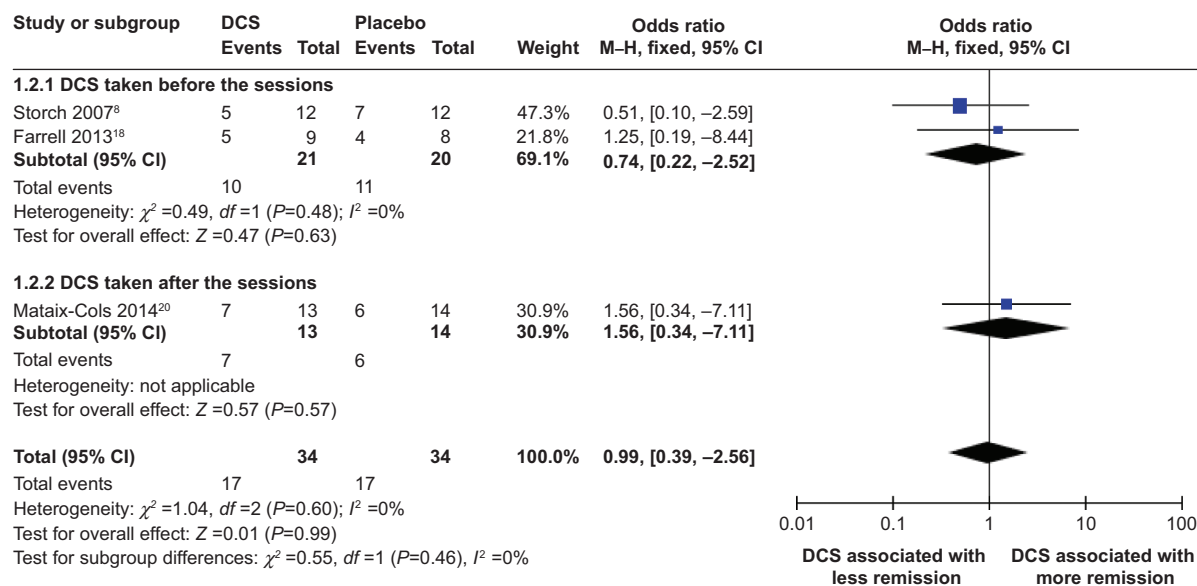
| Study or subgroup | DCS Events | DCS Total | Placebo Events | Placebo Total | Weight | Odds ratio M–H, fixed, 95% CI |
|---|---|---|---|---|---|---|
| **1.2.1 DCS taken before the sessions** | | | | | | |
| Storch 2007$^{8}$ | 5 | 12 | 7 | 12 | 47.3% | 0.51, [0.10, –2.59] |
| Farrell 2013$^{18}$ | 5 | 9 | 4 | 8 | 21.8% | 1.25, [0.19, –8.44] |
| **Subtotal (95% CI)** | | **21** | | **20** | **69.1%** | **0.74, [0.22, –2.52]** |
| Total events | 10 | | 11 | | | |
| Heterogeneity: $\chi^2$ =0.49, *df* =1 (*P*=0.48); $I^2$ =0% | | | | | | |
| Test for overall effect: *Z* =0.47 (*P*=0.63) | | | | | | |
| **1.2.2 DCS taken after the sessions** | | | | | | |
| Mataix-Cols 2014$^{20}$ | 7 | 13 | 6 | 14 | 30.9% | 1.56, [0.34, –7.11] |
| **Subtotal (95% CI)** | | **13** | | **14** | **30.9%** | **1.56, [0.34, –7.11]** |
| Total events | 7 | | 6 | | | |
| Heterogeneity: not applicable | | | | | | |
| Test for overall effect: *Z* =0.57 (*P*=0.57) | | | | | | |
| **Total (95% CI)** | | **34** | | **34** | **100.0%** | **0.99, [0.39, –2.56]** |
| Total events | 17 | | 17 | | | |
| Heterogeneity: $\chi^2$ =1.04, *df* =2 (*P*=0.60); $I^2$ =0% | | | | | | |
| Test for overall effect: *Z* =0.01 (*P*=0.99) | | | | | | |
| Test for subgroup differences: $\chi^2$ =0.55, *df* =1 (*P*=0.46), $I^2$ =0% | | | | | | |

**Odds ratio**
**M–H, fixed, 95% CI**

0.01 0.1 1 10 100

**DCS associated with less remission** **DCS associated with more remission**